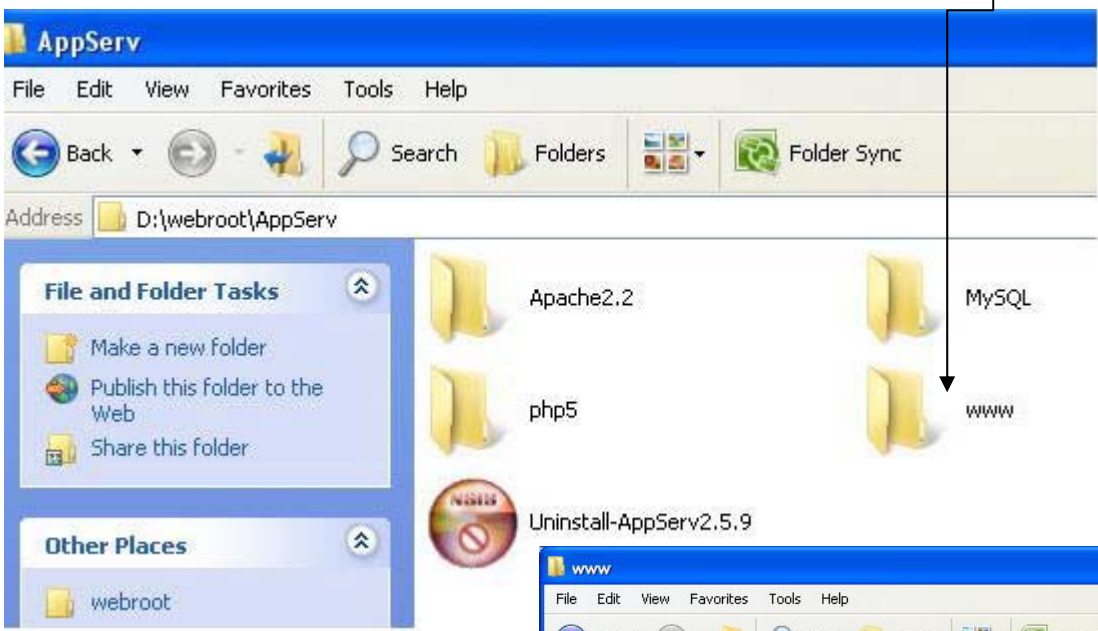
AppServ

File Edit View Favorites Tools Help

Back Search Folders Folder Sync

Address D:\webroot\AppServ

File and Folder Tasks

Make a new folder

Publish this folder to the Web

Share this folder

Other Places

webroot

Apache2.2

MySQL

php5

www

NSIS

Uninstall-AppServ2.5.9

www

File Edit View Favorites Tools Help